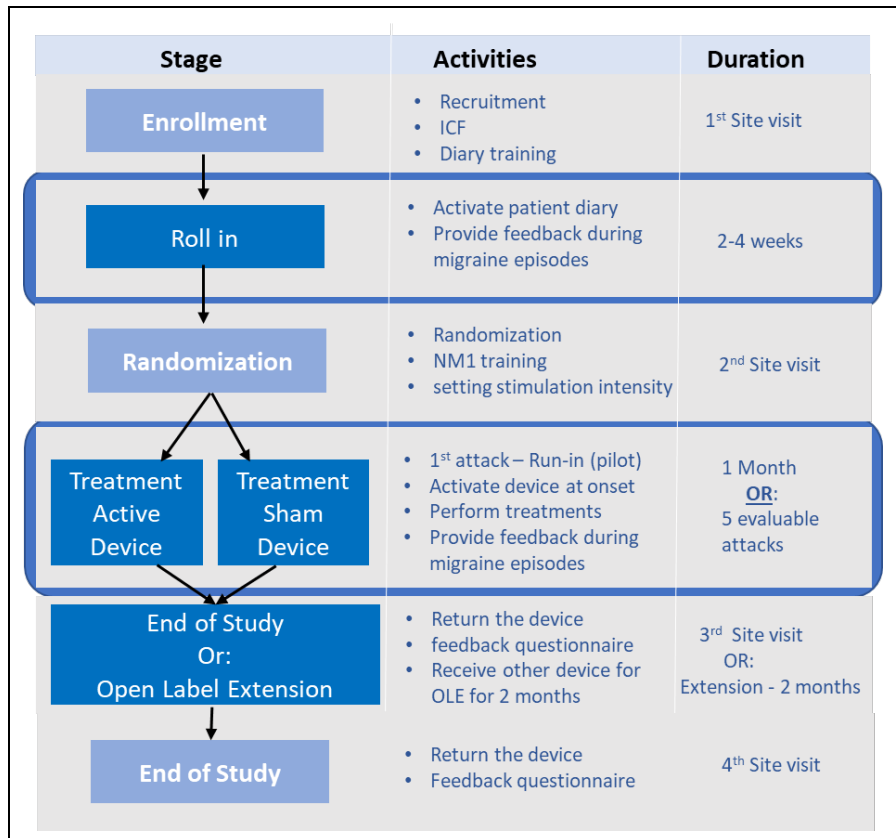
| Stage | Activities | Duration |
|---|---|---|
| Enrollment | • Recruitment<br>• ICF<br>• Diary training | 1$^{st}$ Site visit |
| Roll in | • Activate patient diary<br>• Provide feedback during migraine episodes | 2-4 weeks |
| Randomization | • Randomization<br>• NM1 training<br>• setting stimulation intensity | 2$^{nd}$ Site visit |
| Treatment Active Device / Treatment Sham Device | • 1$^{st}$ attack – Run-in (pilot)<br>• Activate device at onset<br>• Perform treatments<br>• Provide feedback during migraine episodes | 1 Month<br>OR:<br>5 evaluable attacks |
| End of Study Or: Open Label Extension | • Return the device<br>• feedback questionnaire<br>• Receive other device for OLE for 2 months | 3$^{rd}$ Site visit<br>OR:<br>Extension - 2 months |
| End of Study | • Return the device<br>• Feedback questionnaire | 4$^{th}$ Site visit |